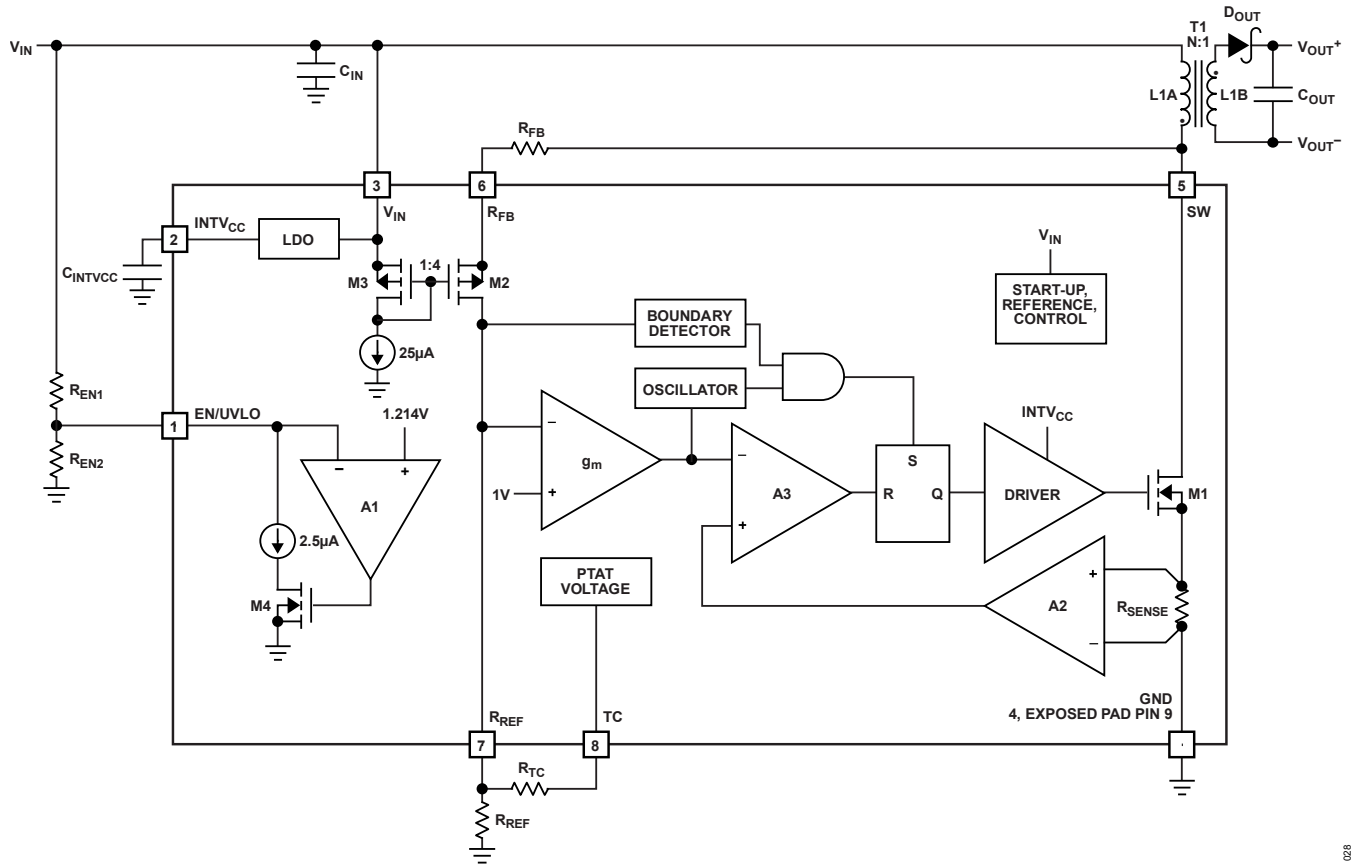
$V_{IN}$
$C_{IN}$
T1
N:1
$D_{OUT}$
$V_{OUT}^+$
L1A
L1B
$C_{OUT}$
$V_{OUT}^-$
$R_{FB}$
3
6
5
$V_{IN}$
$R_{FB}$
SW
2
$INTV_{CC}$
LDO
$C_{INTVCC}$
1:4
M3
M2
$V_{IN}$
START-UP, REFERENCE, CONTROL
BOUNDARY DETECTOR
25µA
OSCILLATOR
$R_{EN1}$
1
EN/UVLO
1.214V
$R_{EN2}$
–
+
A1
–
$g_m$
1V
+
–
A3
+
S
R
Q
$INTV_{CC}$
DRIVER
M1
2.5µA
M4
PTAT VOLTAGE
+
A2
–
$R_{SENSE}$
GND
4, EXPOSED PAD PIN 9
$R_{REF}$
TC
7
8
$R_{TC}$
$R_{REF}$
028